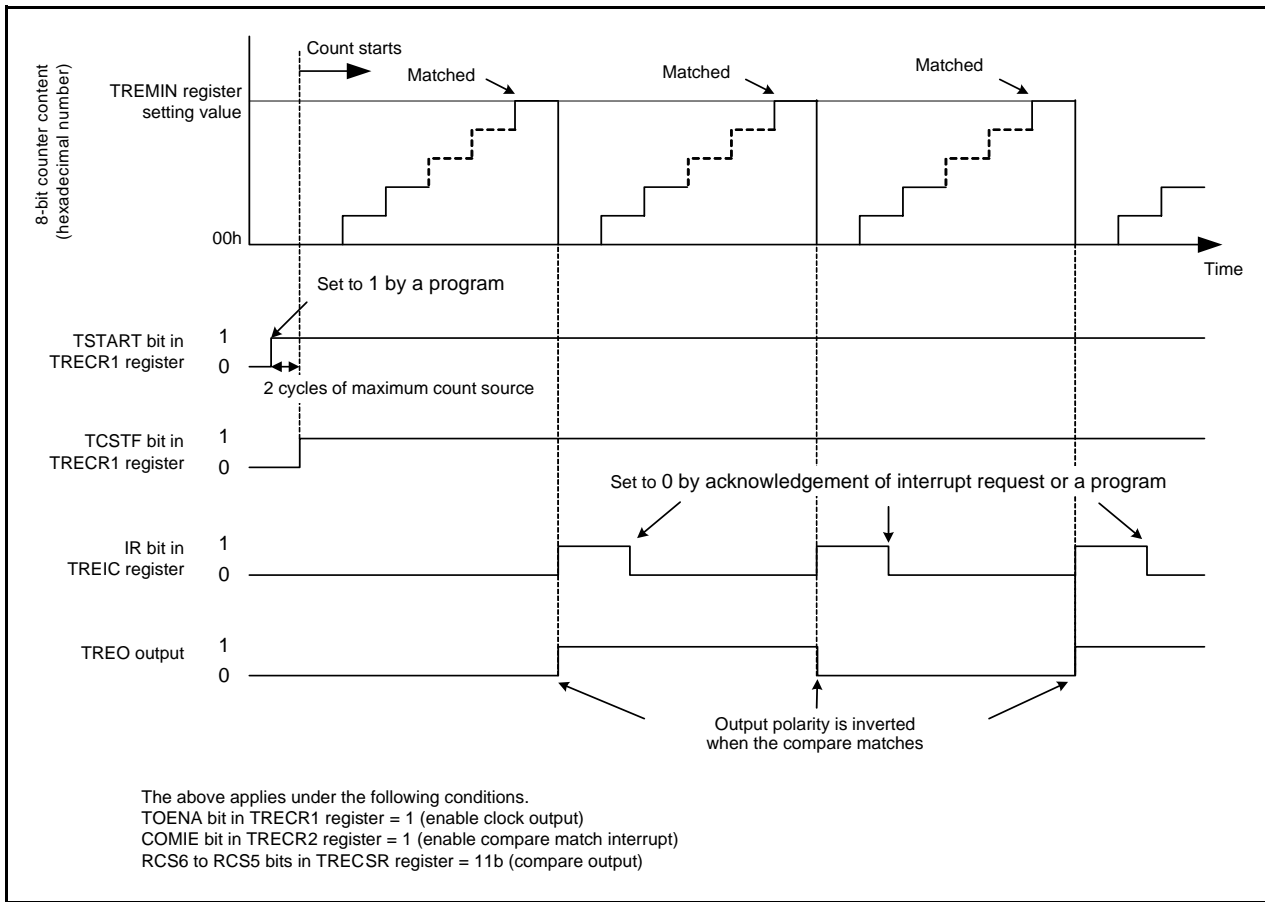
8-bit counter content (hexadecimal number)

Count starts

Matched

Matched

Matched

TREMIN register setting value

00h

Time

Set to 1 by a program

TSTART bit in TRECR1 register

1

0

2 cycles of maximum count source

TCSTF bit in TRECR1 register

1

0

Set to 0 by acknowledgement of interrupt request or a program

IR bit in TREIC register

1

0

TREO output

1

0

Output polarity is inverted when the compare matches

The above applies under the following conditions.
TOENA bit in TRECR1 register = 1 (enable clock output)
COMIE bit in TRECR2 register = 1 (enable compare match interrupt)
RCS6 to RCS5 bits in TRECSR register = 11b (compare output)